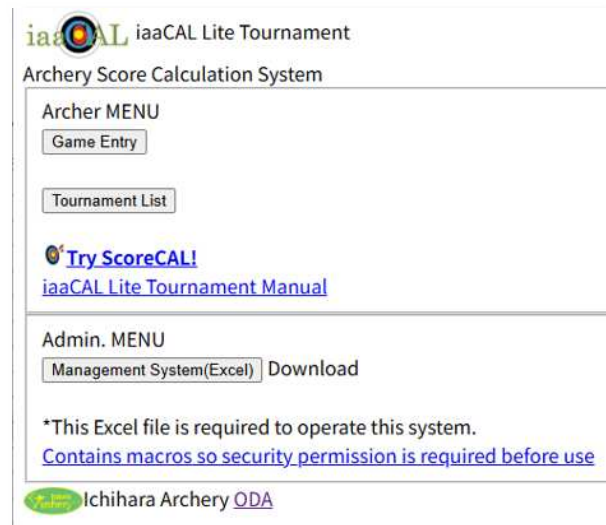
iaaCAL iaaCAL Lite Tournament
Archery Score Calculation System

Archer MENU
Game Entry

Tournament List

Try ScoreCAL!
iaaCAL Lite Tournament Manual

Admin. MENU
Management System(Excel) Download

*This Excel file is required to operate this system.
Contains macros so security permission is required before use

Ichihara Archery ODA